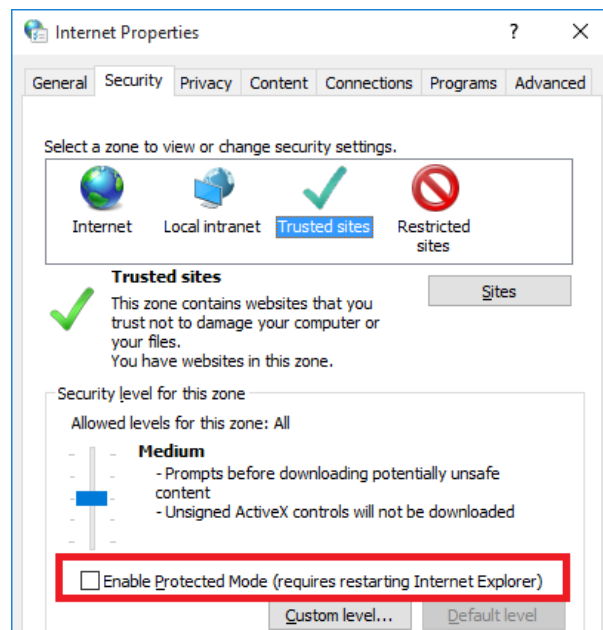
Internet Properties ? ✕

General Security Privacy Content Connections Programs Advanced

Select a zone to view or change security settings.

Internet Local intranet Trusted sites Restricted sites

Trusted sites
This zone contains websites that you trust not to damage your computer or your files.
You have websites in this zone.

Sites

Security level for this zone
Allowed levels for this zone: All

Medium
- Prompts before downloading potentially unsafe content
- Unsigned ActiveX controls will not be downloaded

Enable Protected Mode (requires restarting Internet Explorer)

Custom level... Default level